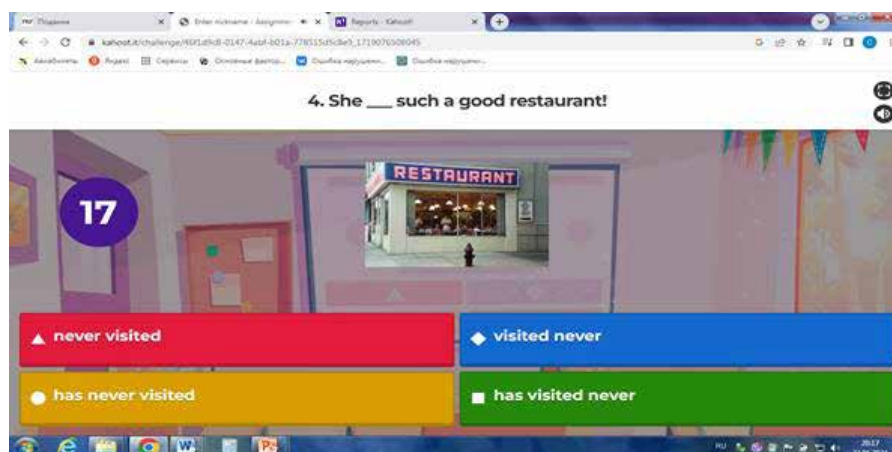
Подписи
Enter nickname - Assignme
Reports - Kahoot!
kahoot.it/challenge/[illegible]
Авиабилеты Яндекс Сервисы Основные факторы... Ошибка нарушени... Ошибка нарушени...

4. She ___ such a good restaurant!

17

RESTAURANT

never visited

visited never

has never visited

has visited never

RU